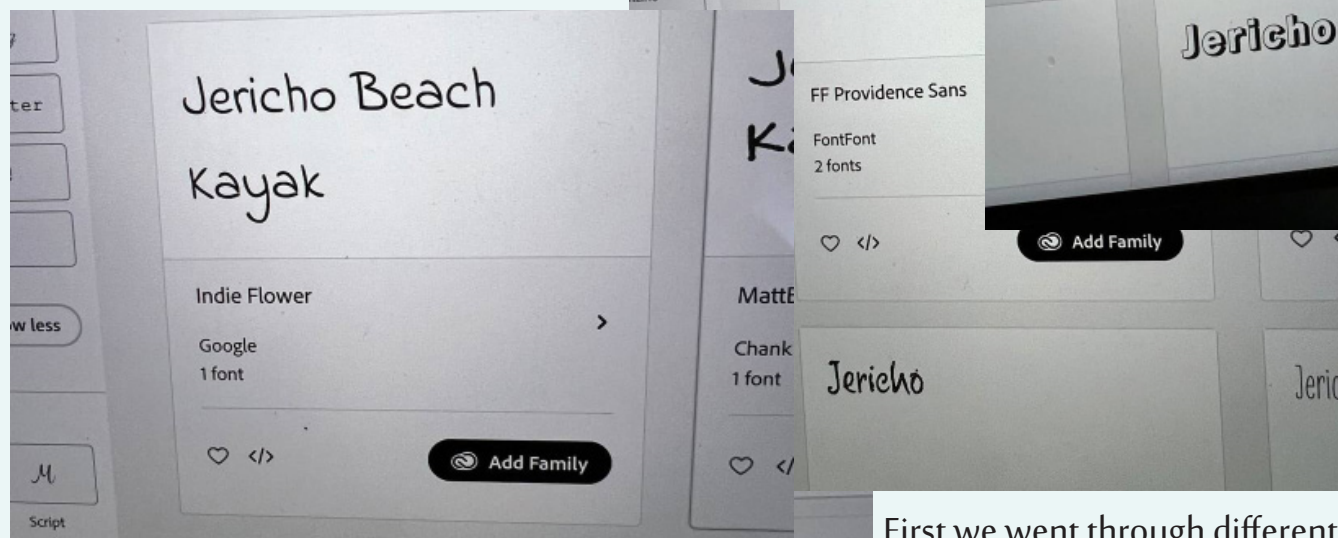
ter

w less

M

Script

Jericho Beach Kayak

Indie Flower

Google
1 font

>

Add Family

J
K

MattB

Chank
1 font

FF Providence Sans

FontFont
2 fonts

Add Family

Jericho

Jericho

Jeric

First we went through different